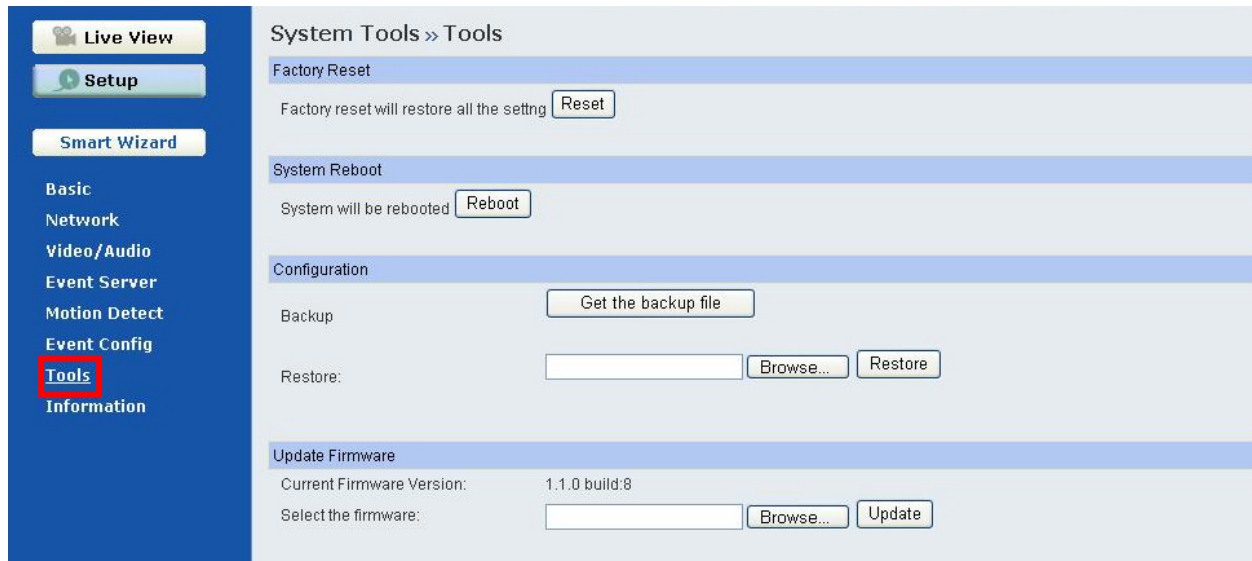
Live View

Setup

Smart Wizard

Basic
Network
Video/Audio
Event Server
Motion Detect
Event Config
Tools
Information

System Tools » Tools

Factory Reset

Factory reset will restore all the settng Reset

System Reboot

System will be rebooted Reboot

Configuration

Backup Get the backup file

Restore: Browse... Restore

Update Firmware

Current Firmware Version: 1.1.0 build:8

Select the firmware: Browse... Update